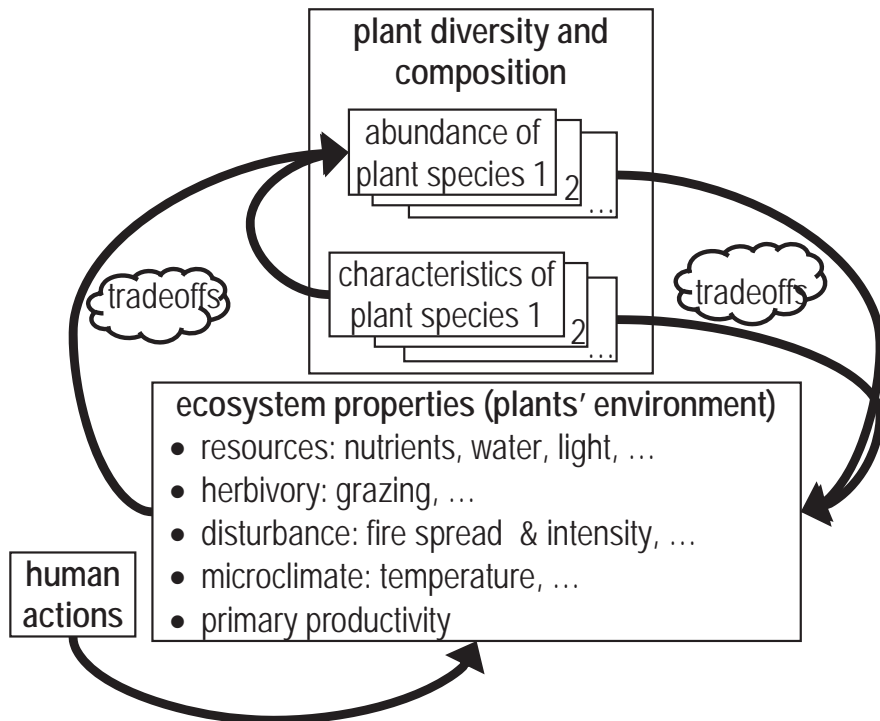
plant diversity and composition

abundance of plant species 1

2

…

characteristics of plant species 1

2

…

tradeoffs

tradeoffs

ecosystem properties (plants' environment)

- resources: nutrients, water, light, …
- herbivory: grazing, …
- disturbance: fire spread & intensity, …
- microclimate: temperature, …
- primary productivity

human actions